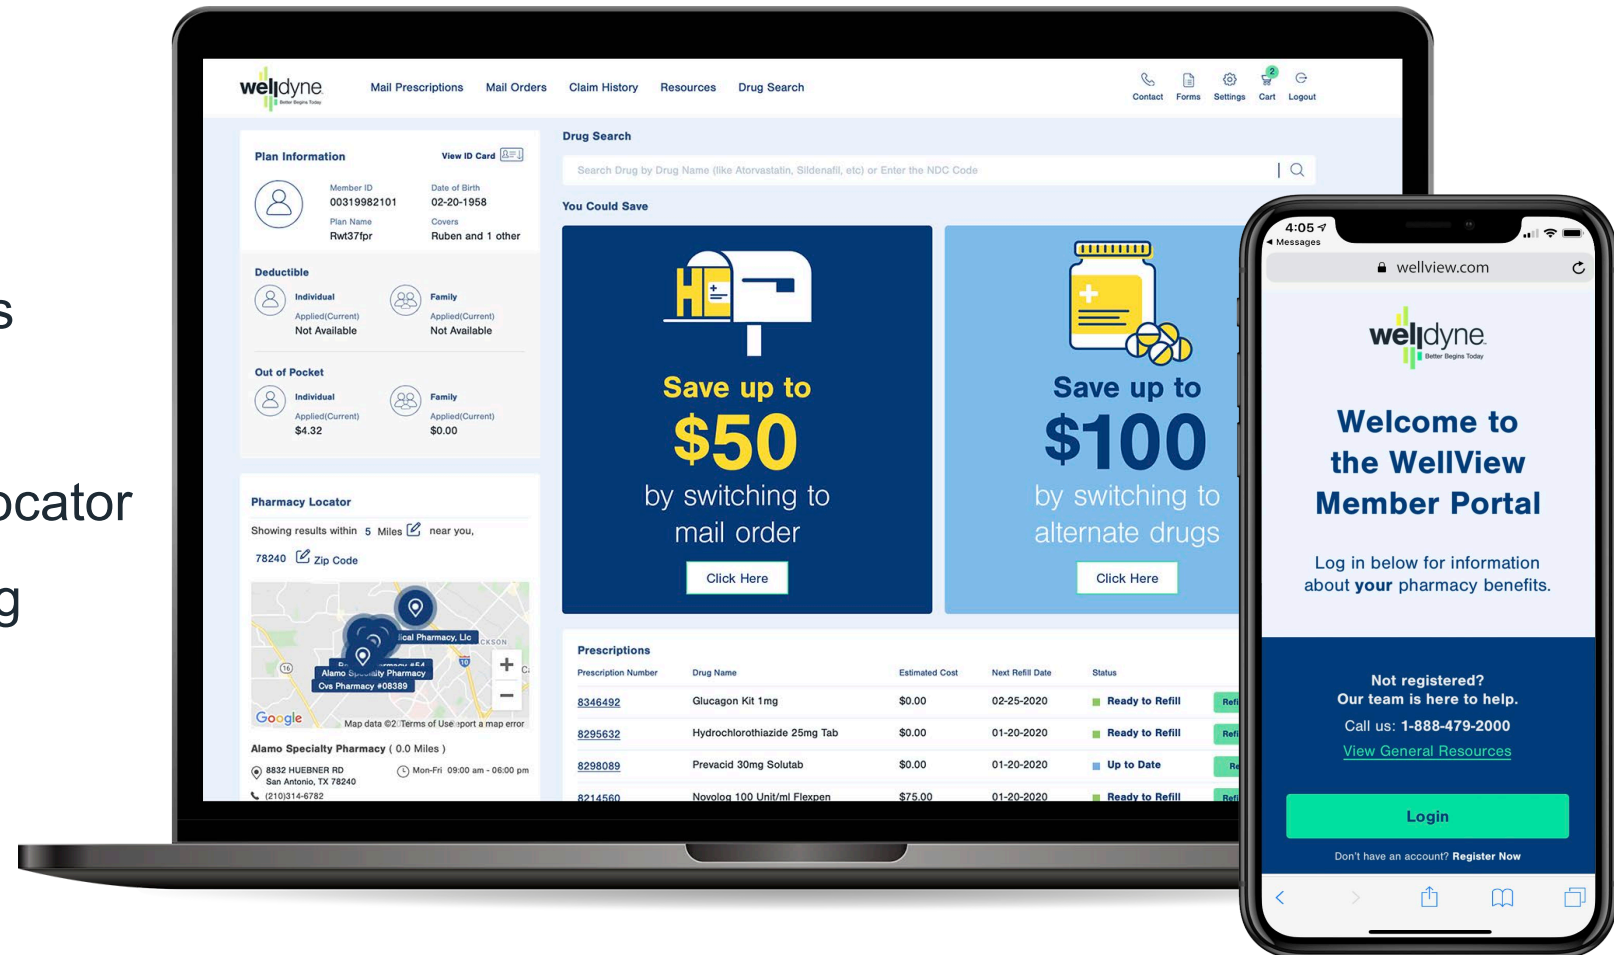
s

ocator

g

welldyne Better Begins Today

Mail Prescriptions Mail Orders Claim History Resources Drug Search

Contact Forms Settings Cart Logout

Plan Information View ID Card

Member ID 00319982101
Date of Birth 02-20-1958
Plan Name Rwt37fpr
Covers Ruben and 1 other

Deductible
Individual Applied(Current) Not Available
Family Applied(Current) Not Available

Out of Pocket
Individual Applied(Current) $4.32
Family Applied(Current) $0.00

Pharmacy Locator
Showing results within 5 Miles near you,
78240 Zip Code

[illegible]ical Pharmacy, Llc
Alamo Sp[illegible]ity Pharmacy
Cvs Pharmacy #08389

Google Map data ©2 Terms of Use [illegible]eport a map error

Alamo Specialty Pharmacy ( 0.0 Miles )
8832 HUEBNER RD San Antonio, TX 78240
Mon-Fri 09:00 am - 06:00 pm
(210)314-6782

Drug Search
Search Drug by Drug Name (like Atorvastatin, Sildenafil, etc) or Enter the NDC Code

You Could Save

Save up to $50 by switching to mail order
Click Here

Save up to $100 by switching to alternate drugs
Click Here

Prescriptions

| Prescription Number | Drug Name | Estimated Cost | Next Refill Date | Status | |
|---|---|---|---|---|---|
| 8346492 | Glucagon Kit 1mg | $0.00 | 02-25-2020 | Ready to Refill | Refi |
| 8295632 | Hydrochlorothiazide 25mg Tab | $0.00 | 01-20-2020 | Ready to Refill | Refi |
| 8298089 | Prevacid 30mg Solutab | $0.00 | 01-20-2020 | Up to Date | Re |
| 8214560 | Novolog 100 Unit/ml Flexpen | $75.00 | 01-20-2020 | Ready to Refill | Refi |

4:05
◂ Messages
wellview.com

welldyne Better Begins Today

Welcome to the WellView Member Portal

Log in below for information about your pharmacy benefits.

Not registered?
Our team is here to help.
Call us: 1-888-479-2000
View General Resources

Login

Don't have an account? Register Now